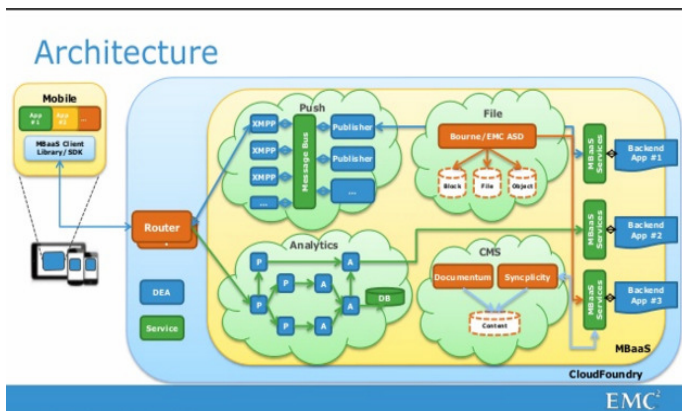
Architecture

Mobile

App #1

App #2

...

MBaaS Client Library / SDK

Router

DEA

Service

Push

XMPP

XMPP

XMPP

...

Message Bus

Publisher

Publisher

...

File

Bourne / EMC ASD

Block

File

Object

Analytics

P

P

P

P

P

A

A

A

A

A

DB

CMS

Documentum

Syncplicity

Content

MBaaS Services

MBaaS Services

MBaaS Services

Backend App #1

Backend App #2

Backend App #3

MBaaS

CloudFoundry

EMC²